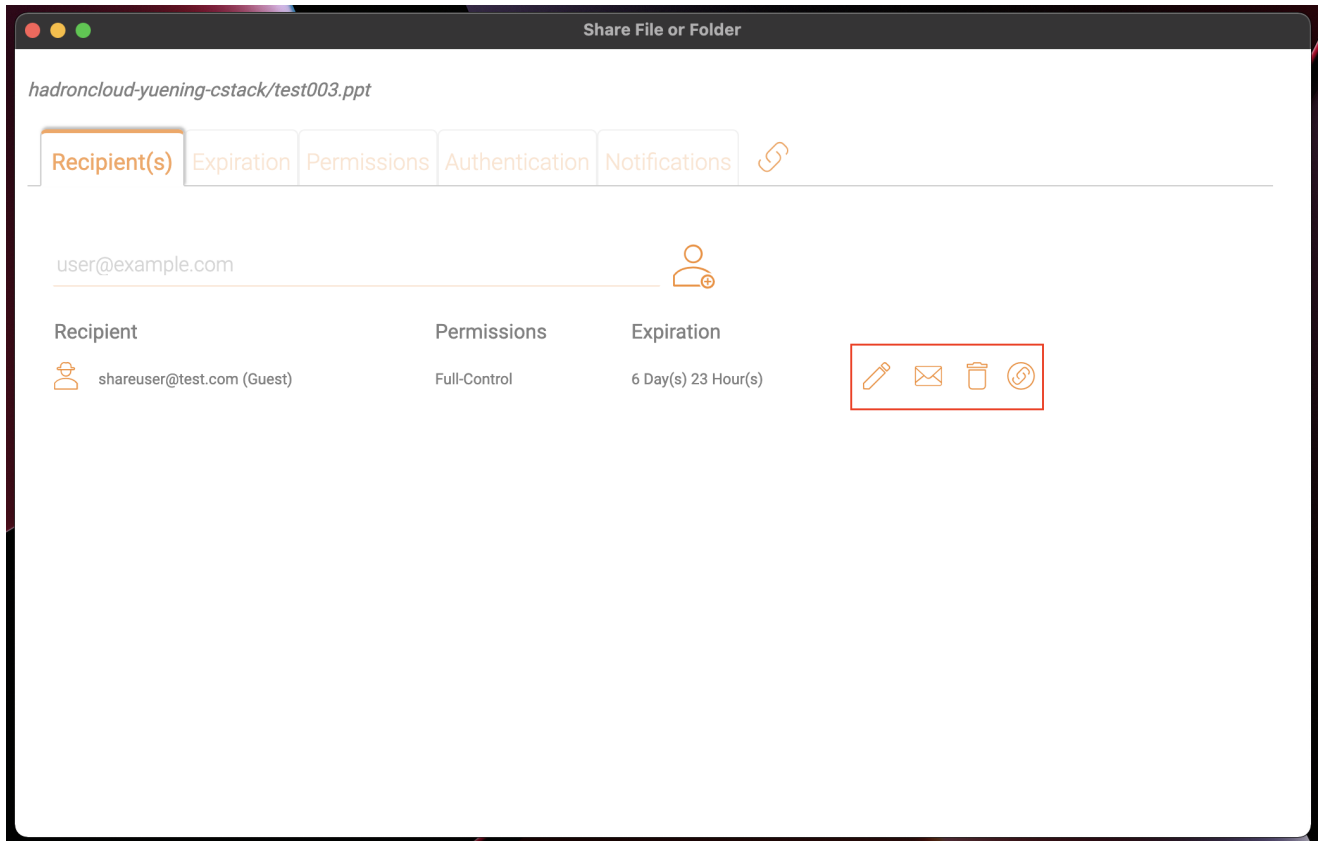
Share File or Folder

hadroncloud-yuening-cstack/test003.ppt

Recipient(s) Expiration Permissions Authentication Notifications

user@example.com

| Recipient | Permissions | Expiration |
|---|---|---|
| shareuser@test.com (Guest) | Full-Control | 6 Day(s) 23 Hour(s) |